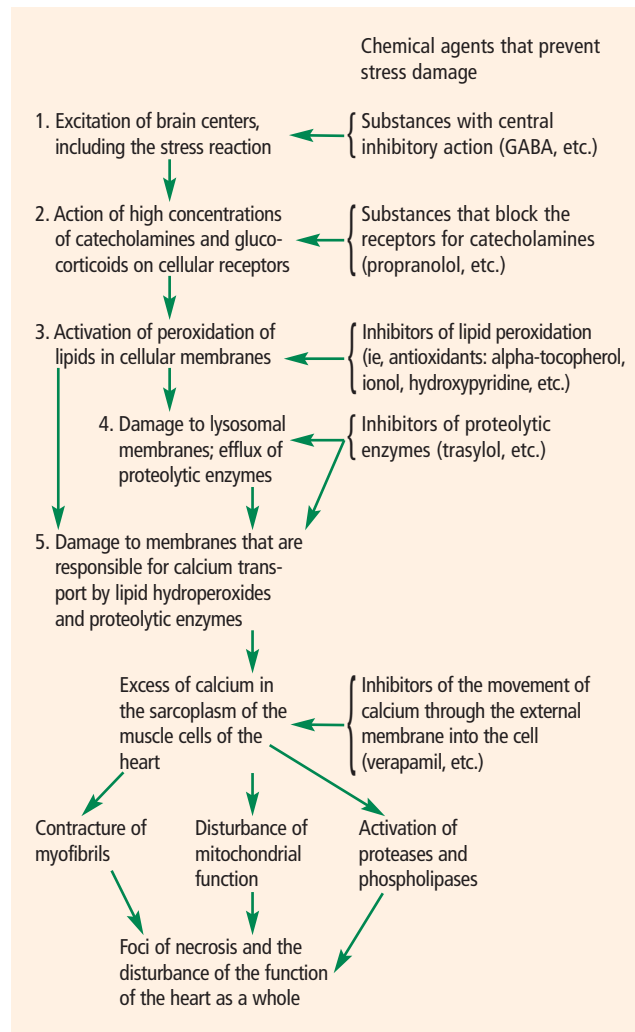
Chemical agents that prevent stress damage

1. Excitation of brain centers, including the stress reaction

Substances with central inhibitory action (GABA, etc.)

2. Action of high concentrations of catecholamines and glucocorticoids on cellular receptors

Substances that block the receptors for catecholamines (propranolol, etc.)

3. Activation of peroxidation of lipids in cellular membranes

Inhibitors of lipid peroxidation (ie, antioxidants: alpha-tocopherol, ionol, hydroxypyridine, etc.)

4. Damage to lysosomal membranes; efflux of proteolytic enzymes

Inhibitors of proteolytic enzymes (trasylol, etc.)

5. Damage to membranes that are responsible for calcium transport by lipid hydroperoxides and proteolytic enzymes

Excess of calcium in the sarcoplasm of the muscle cells of the heart

Inhibitors of the movement of calcium through the external membrane into the cell (verapamil, etc.)

Contracture of myofibrils

Disturbance of mitochondrial function

Activation of proteases and phospholipases

Foci of necrosis and the disturbance of the function of the heart as a whole